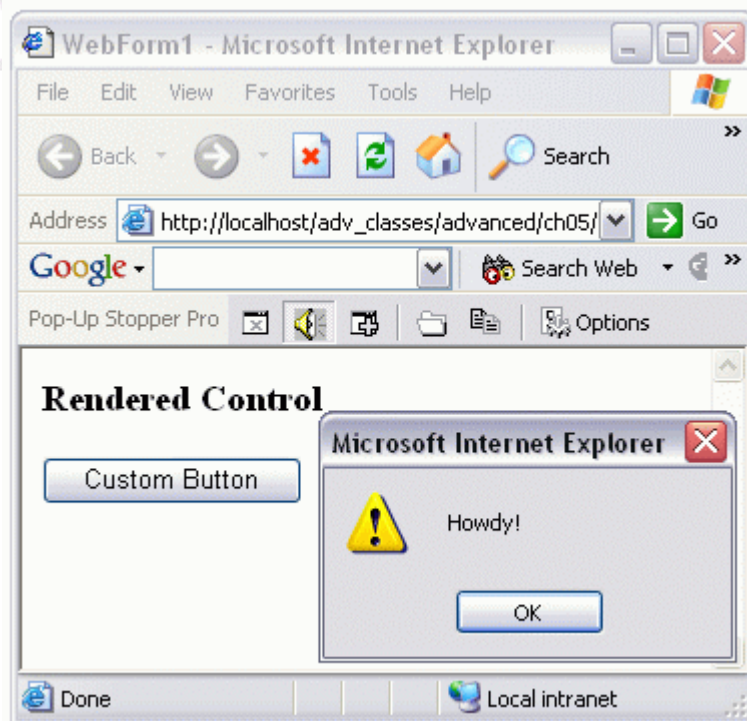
WebForm1 - Microsoft Internet Explorer

File Edit View Favorites Tools Help

Back Search

Address http://localhost/adv_classes/advanced/ch05/ Go

Google Search Web

Pop-Up Stopper Pro Options

Rendered Control

Custom Button

Microsoft Internet Explorer

Howdy!

OK

Done Local intranet